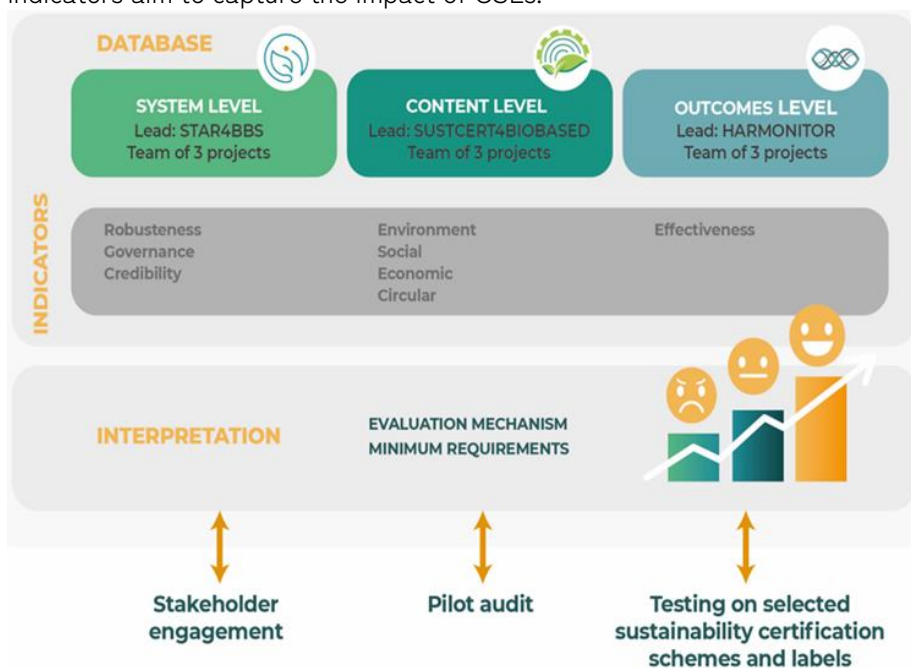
indicators aim to capture the impact of CSLs.

DATABASE

SYSTEM LEVEL
Lead: STAR4BBS
Team of 3 projects

CONTENT LEVEL
Lead: SUSTCERT4BIOBASED
Team of 3 projects

OUTCOMES LEVEL
Lead: HARMONITOR
Team of 3 projects

INDICATORS

Robusteness
Governance
Credibility

Environment
Social
Economic
Circular

Effectiveness

INTERPRETATION

EVALUATION MECHANISM
MINIMUM REQUIREMENTS

Stakeholder engagement

Pilot audit

Testing on selected sustainability certification schemes and labels